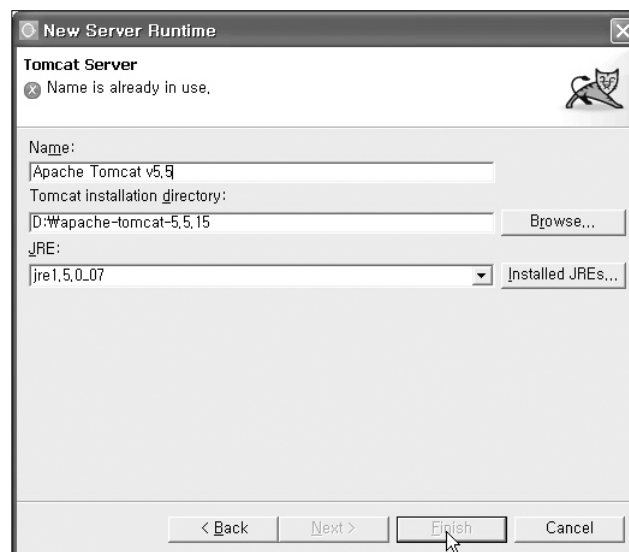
New Server Runtime

Tomcat Server

Name is already in use.

Name:

Apache Tomcat v5.5

Tomcat installation directory:

D:₩apache-tomcat-5.5.15

Browse...

JRE:

jre1.5.0_07

Installed JREs...

< Back

Next >

Finish

Cancel